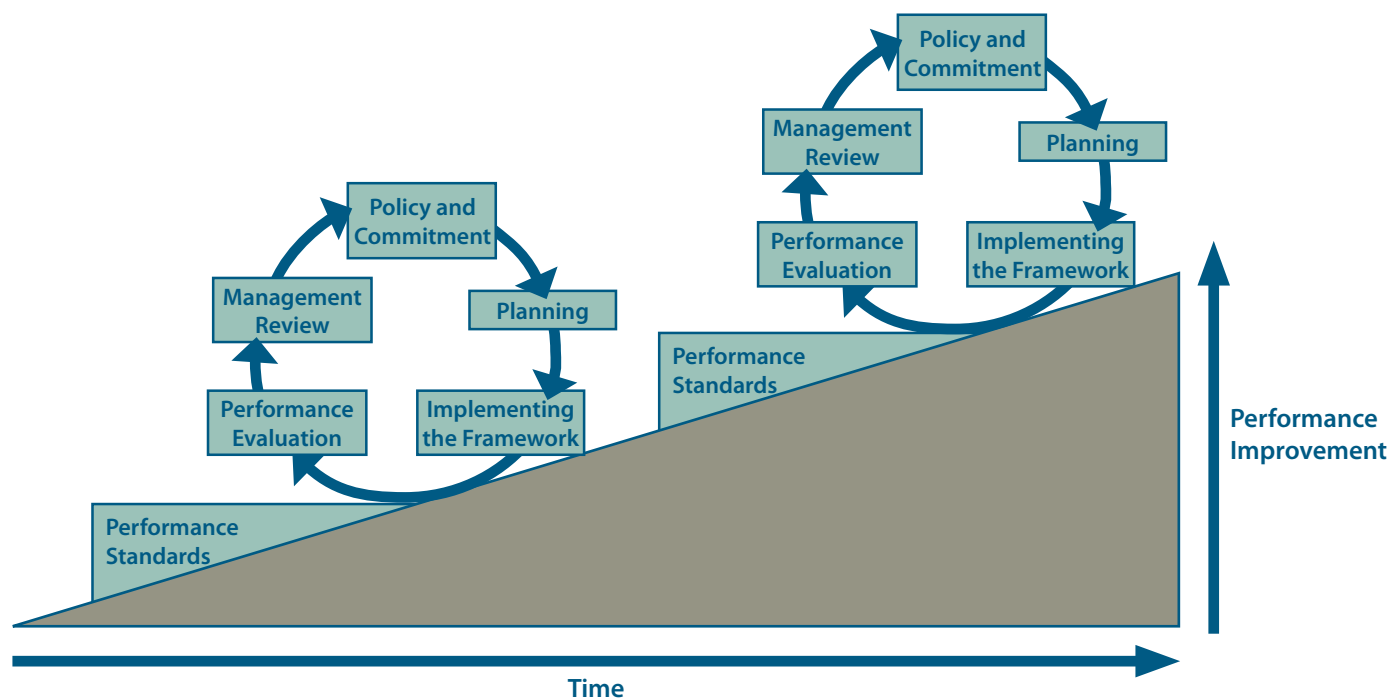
Policy and Commitment

Planning

Implementing the Framework

Performance Evaluation

Management Review

Policy and Commitment

Planning

Implementing the Framework

Performance Evaluation

Management Review

Performance Standards

Performance Standards

Performance Improvement

Time